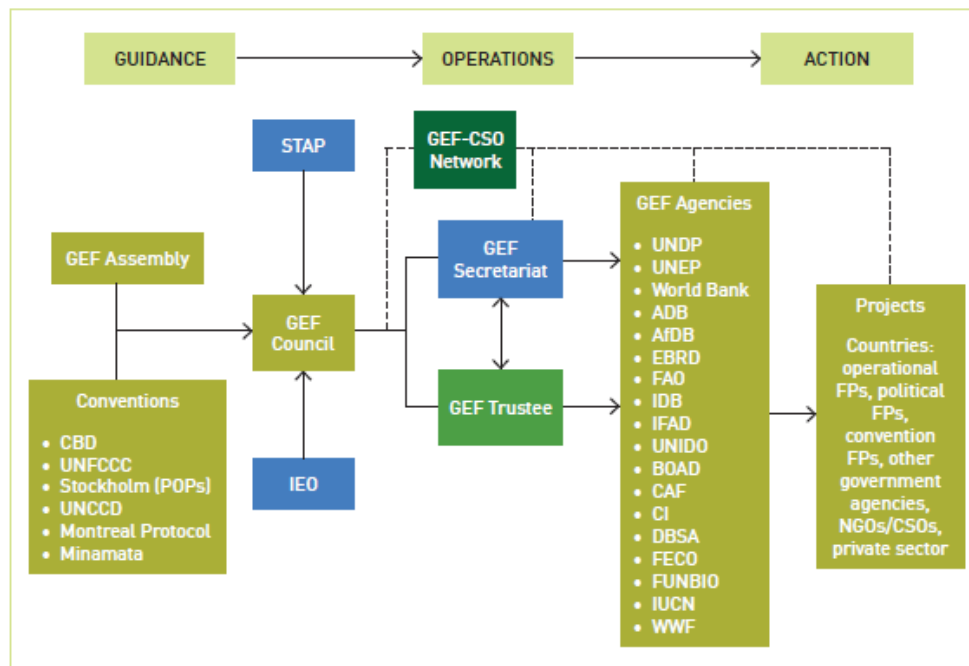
GUIDANCE

OPERATIONS

ACTION

STAP

GEF-CSO Network

GEF Assembly

GEF Council

GEF Secretariat

GEF Trustee

IEO

Conventions

- CBD
- UNFCCC
- Stockholm (POPs)
- UNCCD
- Montreal Protocol
- Minamata

GEF Agencies

- UNDP
- UNEP
- World Bank
- ADB
- AfDB
- EBRD
- FAO
- IDB
- IFAD
- UNIDO
- BOAD
- CAF
- CI
- DBSA
- FECO
- FUNBIO
- IUCN
- WWF

Projects

Countries: operational FPs, political FPs, convention FPs, other government agencies, NGOs/CSOs, private sector